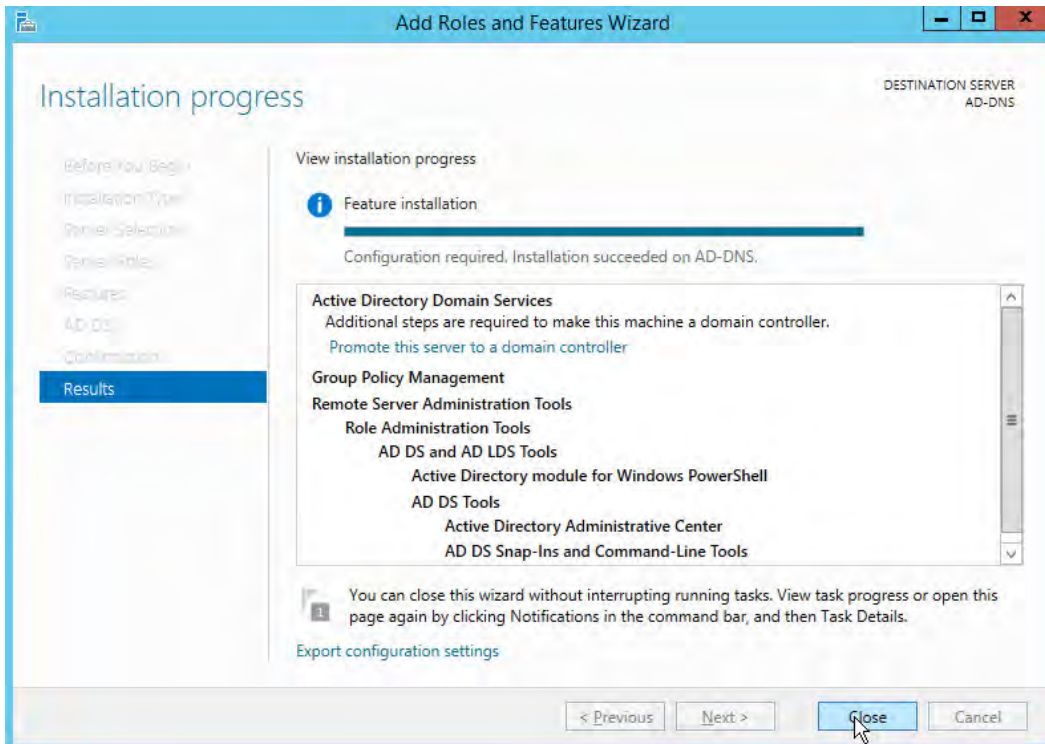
Add Roles and Features Wizard

Installation progress

DESTINATION SERVER
AD-DNS

Before You Begin
Installation Type
Server Selection
Server Roles
Features
AD DS
Confirmation
Results

View installation progress

Feature installation

Configuration required. Installation succeeded on AD-DNS.

Active Directory Domain Services
Additional steps are required to make this machine a domain controller.
Promote this server to a domain controller
Group Policy Management
Remote Server Administration Tools
Role Administration Tools
AD DS and AD LDS Tools
Active Directory module for Windows PowerShell
AD DS Tools
Active Directory Administrative Center
AD DS Snap-Ins and Command-Line Tools

You can close this wizard without interrupting running tasks. View task progress or open this page again by clicking Notifications in the command bar, and then Task Details.

Export configuration settings

< Previous
Next >
Close
Cancel